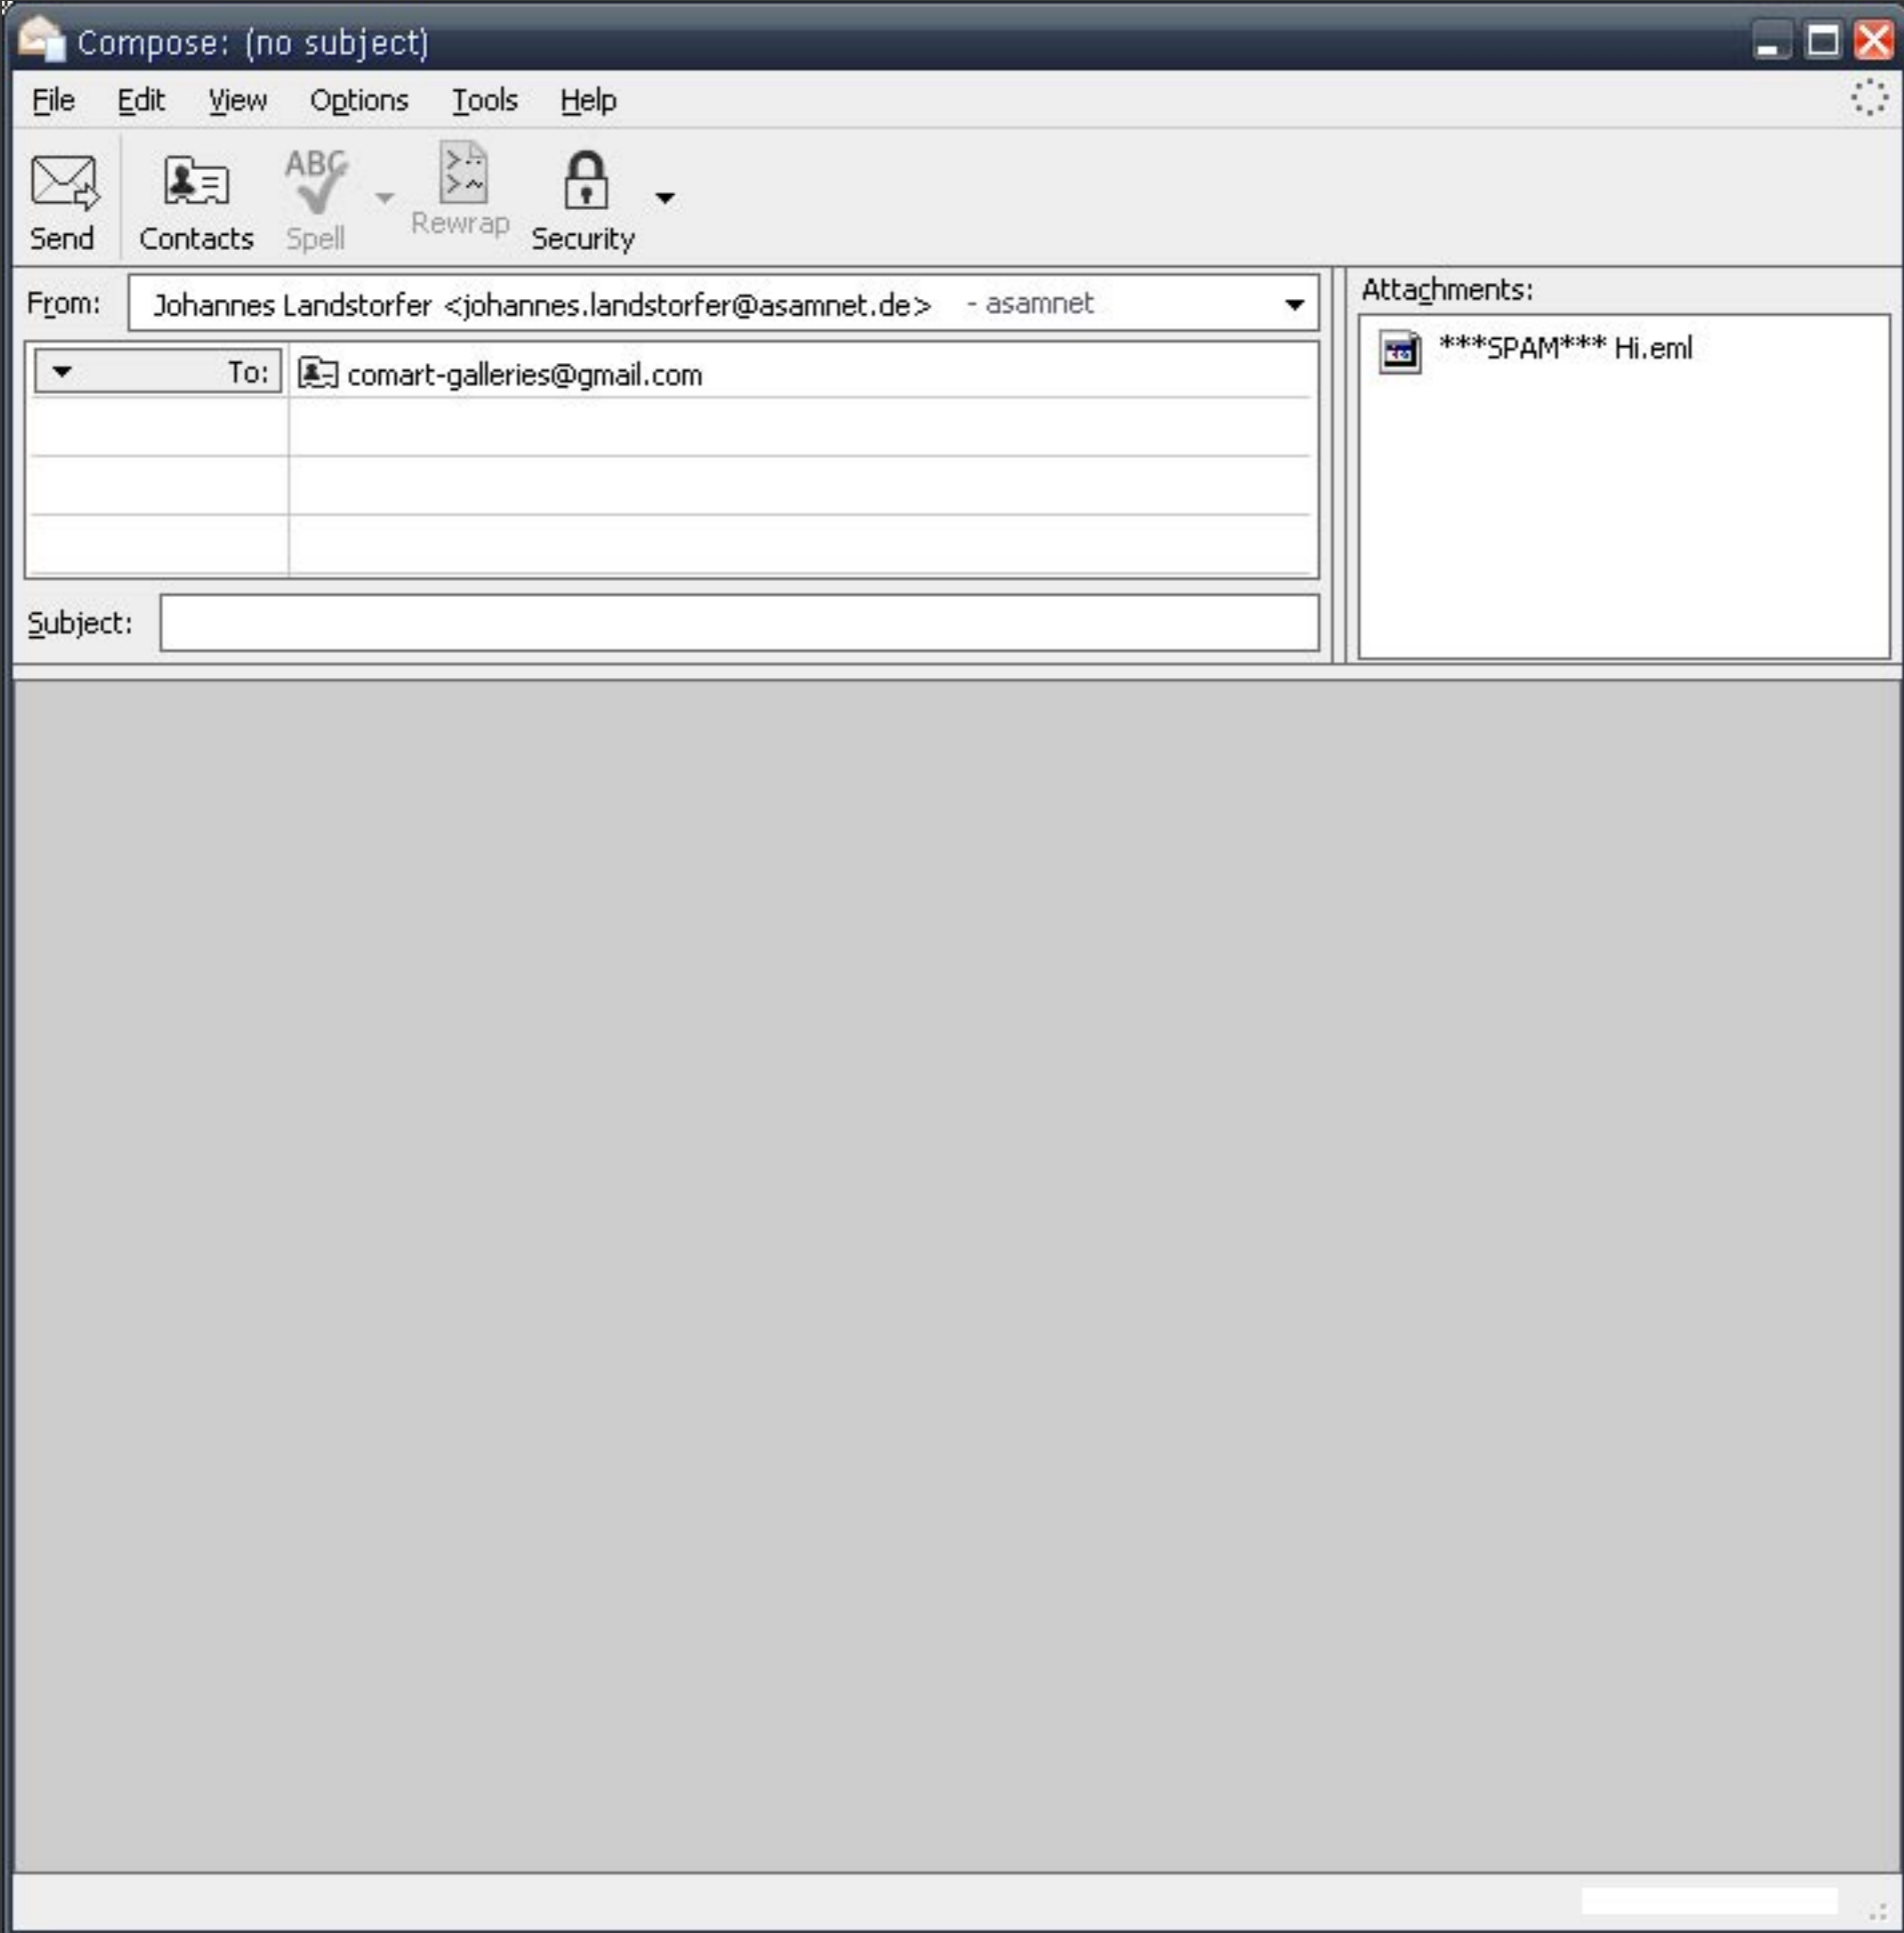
Compose: (no subject)

File Edit View Options Tools Help

Send Contacts ABC Spell Rewrap Security

From: Johannes Landstorfer <johannes.landstorfer@asamnet.de> - asamnet

To: comart-galleries@gmail.com

Subject:

Attachments:

***SPAM*** Hi.eml